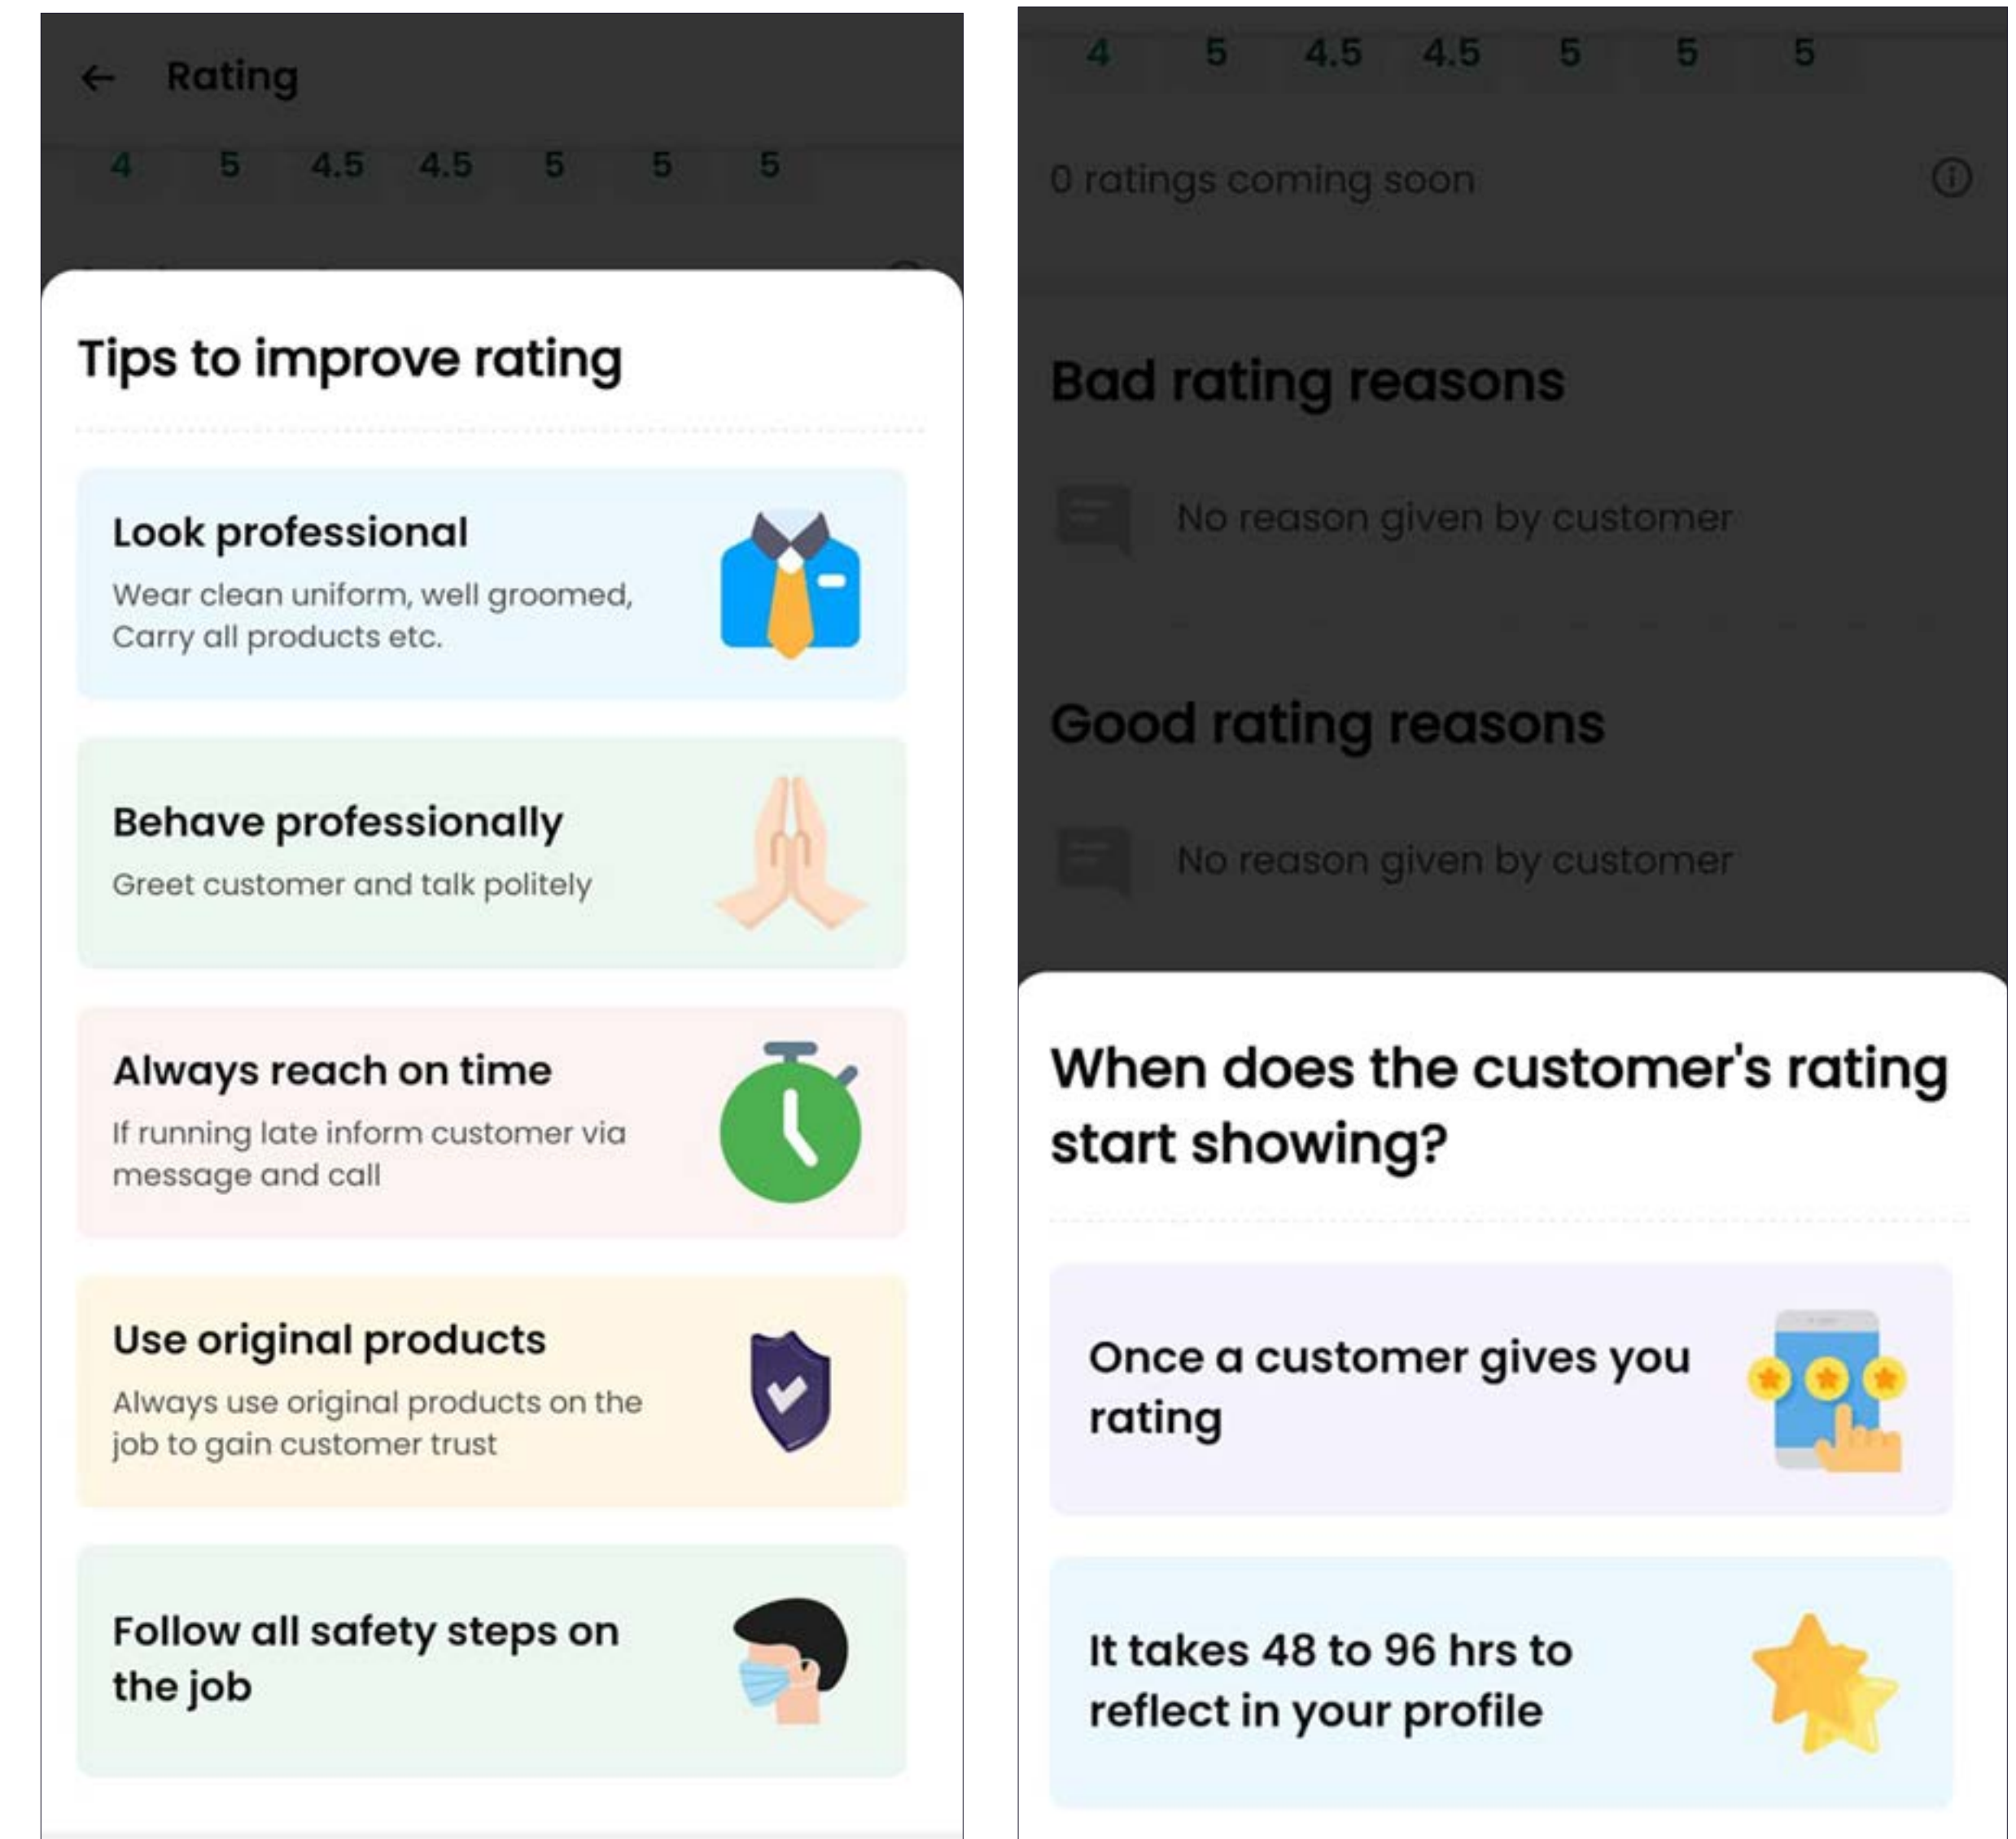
Rating

4 5 4.5 4.5 5 5 5

Tips to improve rating

Look professional
Wear clean uniform, well groomed, Carry all products etc.

Behave professionally
Greet customer and talk politely

Always reach on time
If running late inform customer via message and call

Use original products
Always use original products on the job to gain customer trust

Follow all safety steps on the job

4 5 4.5 4.5 5 5 5

0 ratings coming soon

Bad rating reasons

No reason given by customer

Good rating reasons

No reason given by customer

When does the customer's rating start showing?

Once a customer gives you rating

It takes 48 to 96 hrs to reflect in your profile